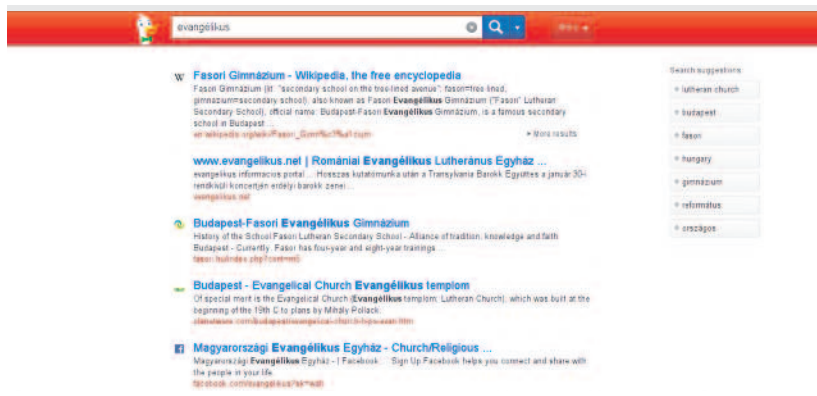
evangélikus

More

Fasori Gimnázium - Wikipedia, the free encyclopedia
Fasori Gimnázium (lit. "secondary school on the tree-lined avenue"; fasor=tree lined, gimnázium=secondary school), also known as Fasori Evangélikus Gimnázium ("Fasori" Lutheran Secondary School), official name: Budapest-Fasori Evangélikus Gimnázium, is a famous secondary school in Budapest ...
en.wikipedia.org/wiki/Fasori_Gimn%C3%A1zium
More results

www.evangelikus.net | Romániai Evangélikus Lutheránus Egyház ...
evangelikus informacios portal ... Hosszas kutatómunka után a Transylvania Barokk Együttes a január 30-rendkívüli koncertjén erdélyi barokk zenei ...
evangelikus.net

Budapest-Fasori Evangélikus Gimnázium
History of the School Fasori Lutheran Secondary School - Alliance of tradition, knowledge and faith Budapest - Currently, Fasori has four-year and eight-year trainings ...
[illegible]

Budapest - Evangelical Church Evangélikus templom
Of special merit is the Evangelical Church (Evangélikus templom; Lutheran Church), which was built at the beginning of the 19th C to plans by Mihály Pollack.
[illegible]

Magyarországi Evangélikus Egyház - Church/Religious ...
Magyarországi Evangélikus Egyház - | Facebook ... Sign Up Facebook helps you connect and share with the people in your life.
facebook.com/evangelikus?sk=wall

Search suggestions
lutheran church
budapest
fasori
hungary
gimnázium
református
országos